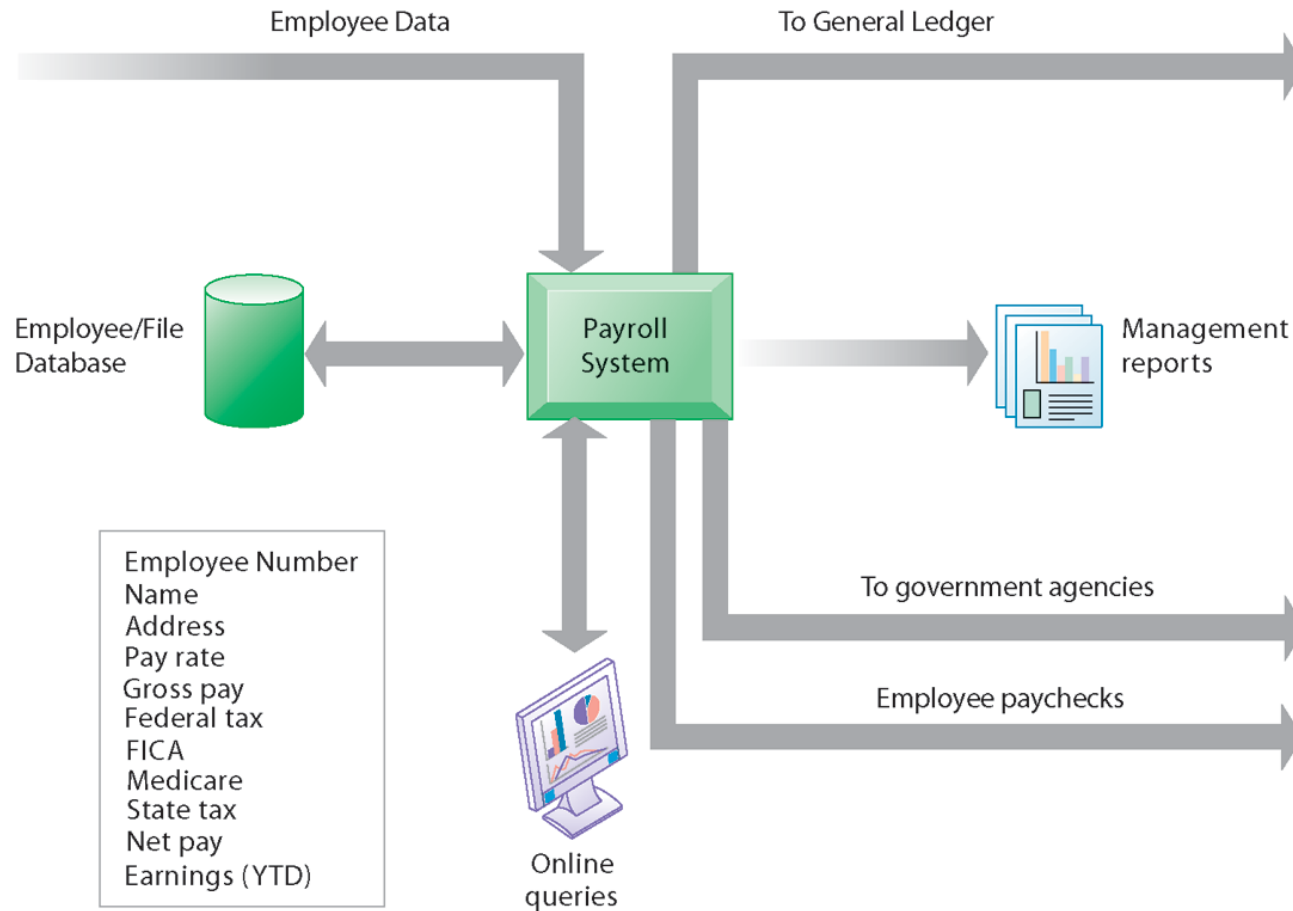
Employee Data

To General Ledger

Employee/File Database

Payroll System

Management reports

Employee Number
Name
Address
Pay rate
Gross pay
Federal tax
FICA
Medicare
State tax
Net pay
Earnings (YTD)

To government agencies

Employee paychecks

Online queries